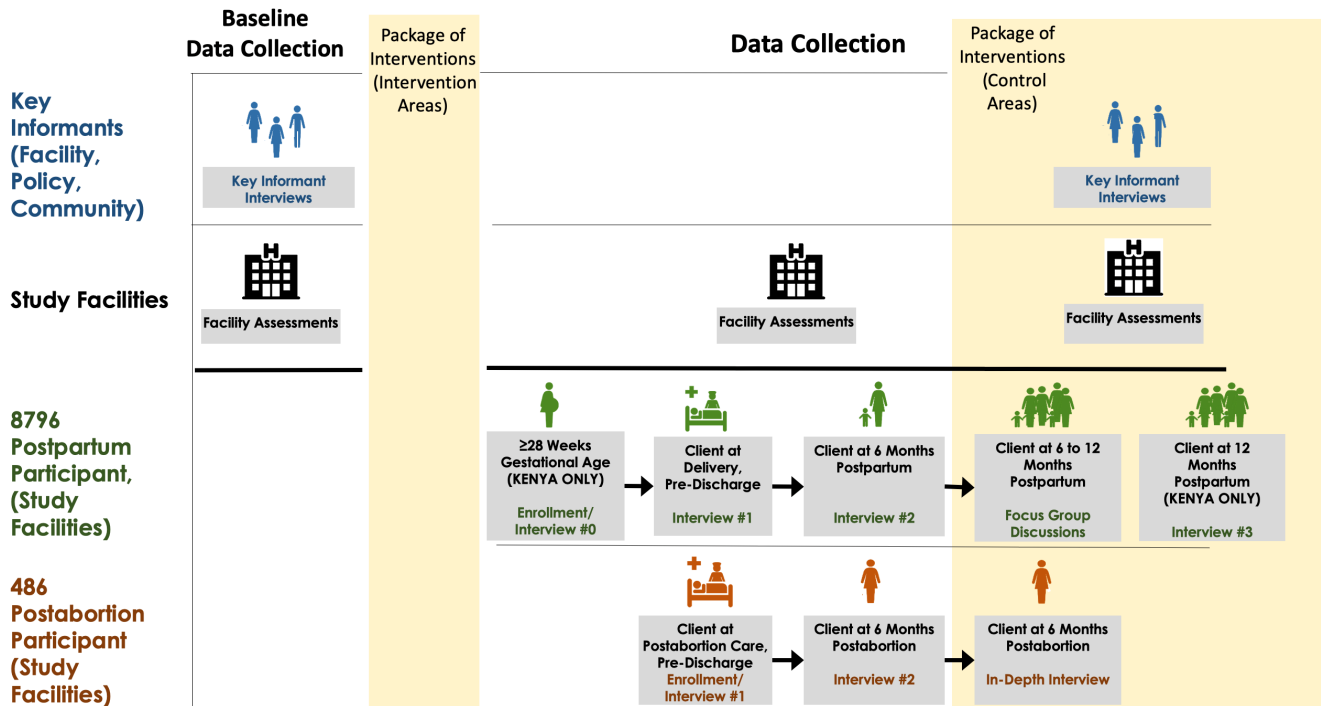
Baseline Data Collection

Package of Interventions (Intervention Areas)

Data Collection

Package of Interventions (Control Areas)

Key Informants (Facility, Policy, Community)

Key Informant Interviews

Key Informant Interviews

Study Facilities

Facility Assessments

Facility Assessments

Facility Assessments

8796 Postpartum Participant, (Study Facilities)

≥28 Weeks Gestational Age (KENYA ONLY)
Enrollment/ Interview #0

Client at Delivery, Pre-Discharge
Interview #1

Client at 6 Months Postpartum
Interview #2

Client at 6 to 12 Months Postpartum
Focus Group Discussions

Client at 12 Months Postpartum (KENYA ONLY)
Interview #3

486 Postabortion Participant (Study Facilities)

Client at Postabortion Care, Pre-Discharge
Enrollment/ Interview #1

Client at 6 Months Postabortion
Interview #2

Client at 6 Months Postabortion
In-Depth Interview